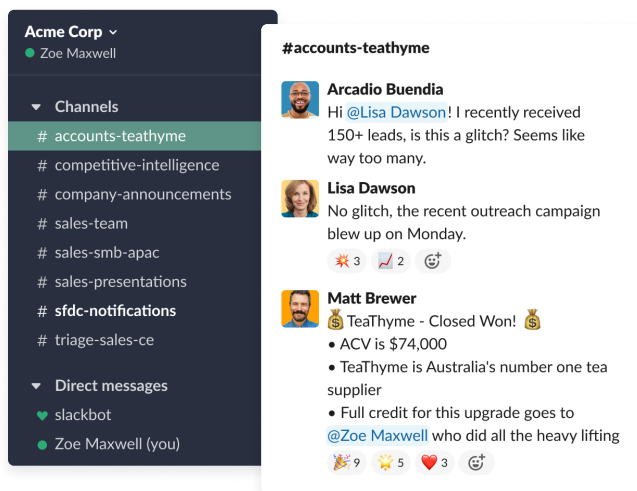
Acme Corp
Zoe Maxwell

Channels
# accounts-teathyme
# competitive-intelligence
# company-announcements
# sales-team
# sales-smb-apac
# sales-presentations
# sfdc-notifications
# triage-sales-ce

Direct messages
slackbot
Zoe Maxwell (you)

#accounts-teathyme

Arcadio Buendia
Hi @Lisa Dawson! I recently received 150+ leads, is this a glitch? Seems like way too many.

Lisa Dawson
No glitch, the recent outreach campaign blew up on Monday.
3 2

Matt Brewer
💰 TeaThyme - Closed Won! 💰
• ACV is $74,000
• TeaThyme is Australia's number one tea supplier
• Full credit for this upgrade goes to @Zoe Maxwell who did all the heavy lifting
9 5 3